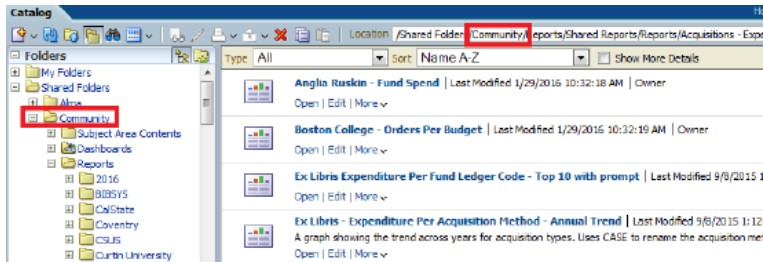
Catalog

Ho

Location /Shared Folders/Community/Reports/Shared Reports/Reports/Acquisitions - Expe

Folders

My Folders
Shared Folders
Alma
Community
Subject Area Contents
Dashboards
Reports
2016
BIBSYS
CalState
Coventry
CSUS
Curtin University

Type All
Sort Name A-Z
Show More Details

Anglia Ruskin - Fund Spend | Last Modified 1/29/2016 10:32:18 AM | Owner
Open | Edit | More

Boston College - Orders Per Budget | Last Modified 1/29/2016 10:32:19 AM | Owner
Open | Edit | More

Ex Libris Expenditure Per Fund Ledger Code - Top 10 with prompt | Last Modified 9/8/2015 1
Open | Edit | More

Ex Libris - Expenditure Per Acquisition Method - Annual Trend | Last Modified 9/8/2015 1:12
A graph showing the trend across years for acquisition types. Uses CASE to rename the acquisition me
Open | Edit | More